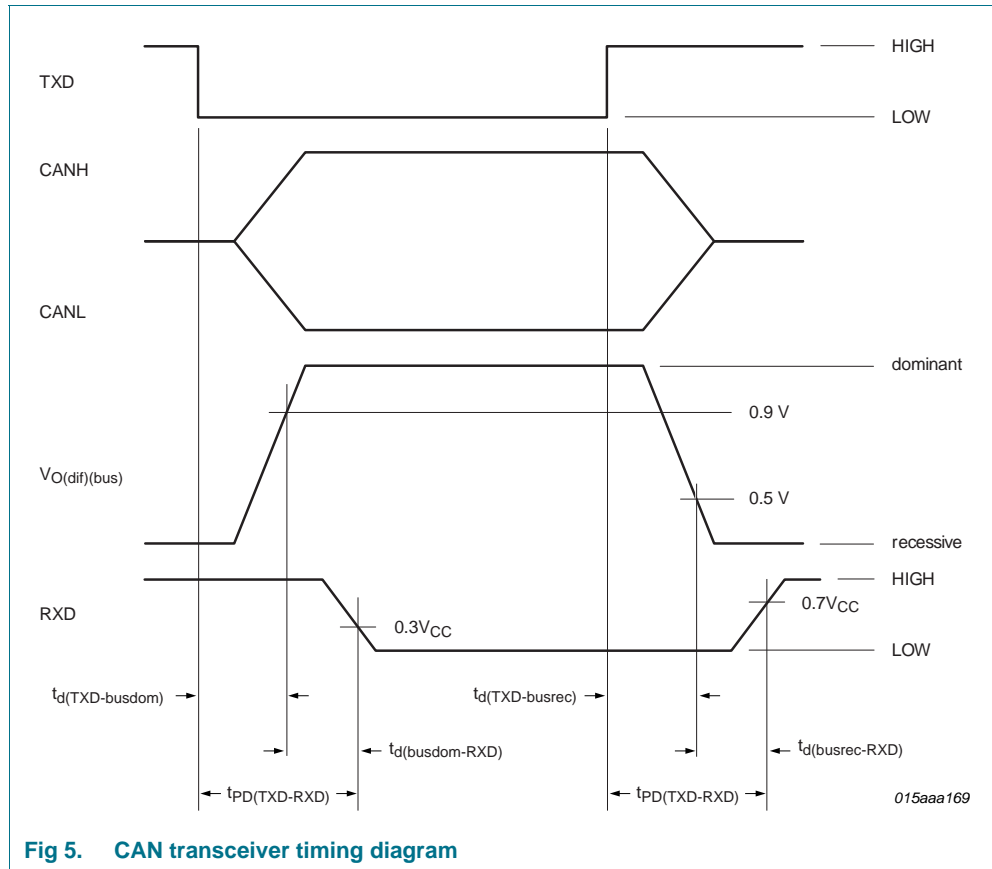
HIGH

TXD

LOW

CANH

CANL

dominant

0.9 V

$V_{O(dif)(bus)}$

0.5 V

recessive

HIGH

RXD

$0.7V_{CC}$

$0.3V_{CC}$

LOW

$t_{d(TXD-busdom)}$

$t_{d(TXD-busrec)}$

$t_{d(busdom-RXD)}$

$t_{d(busrec-RXD)}$

$t_{PD(TXD-RXD)}$

$t_{PD(TXD-RXD)}$

015aaa169

Fig 5. CAN transceiver timing diagram